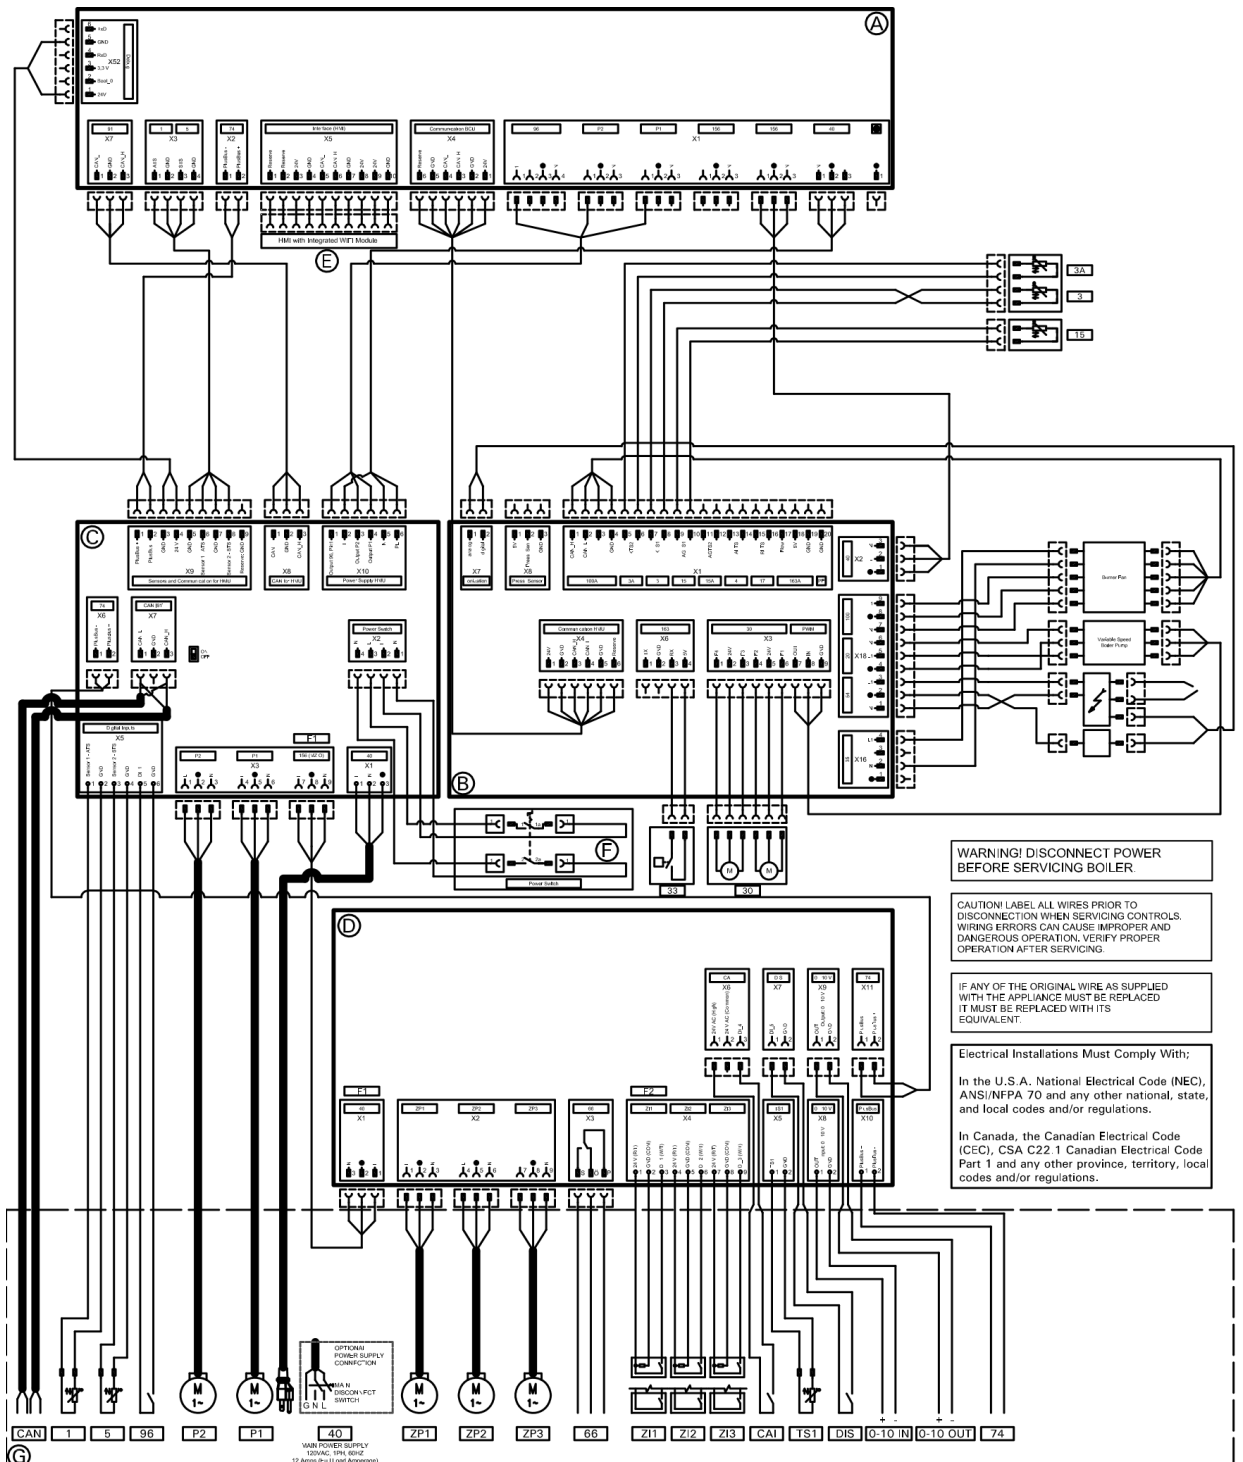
A

X52
6 FeD
5 GND
4 RxD
3 3.3 V
2 Reset_0
1 24V

X7
CAN_L GND CAN_H

X3
1 5
AI15 GND AI5S GND

X2
74
PlusBus - PlusBus +

X5
Interface (HMI)
Reserve Reserve 24V GND CAN_L CAN_H GND 24V 24V GND

X4
Communication BCU
Reserve GND CAN_L CAN_H GND 24V

X1
96 P2 P1 156 156 40

HMI with Integrated WiFi Module

E

3A
3
15

C

X9
Sensors and Communication for HMU
PlusBus - PlusBus + GND 24 V GND Sensor 1 - ATS Sensor 2 - ATS Reserved GND

X8
CAN for HMU
CAN GND CAN_H

X10
Power Supply HMU
Output 96, PH Output P2 Output P1 N PE

X6
74
PlusBus - PlusBus +

X7
CAN BY
CAN_L GND CAN_H

On
Off

X2
Power Switch

X5
Digital Inputs
Sensor 1 - ATS GND Sensor 2 - ATS GND GND GND

X3
P2 P1 156 (AT-O)

F1

X1
40

B

X7
Ionization

X8
Press. Sensor
5V Press. Sen GND

X1
CAN_H CAN_L GND 24V ATS2 AG ATS2 AI TS AI TS Flow GND GND
163A 3A 3 15 15A 4 17 163A

X4
Communication HMU

X6
163

X3
30 PWM

X2
X18
X16

Burner Fan
Variable Speed Boiler Pump

F

Power Switch

33
30

WARNING! DISCONNECT POWER BEFORE SERVICING BOILER.

CAUTION! LABEL ALL WIRES PRIOR TO DISCONNECTION WHEN SERVICING CONTROLS. WIRING ERRORS CAN CAUSE IMPROPER AND DANGEROUS OPERATION. VERIFY PROPER OPERATION AFTER SERVICING.

IF ANY OF THE ORIGINAL WIRE AS SUPPLIED WITH THE APPLIANCE MUST BE REPLACED IT MUST BE REPLACED WITH ITS EQUIVALENT.

Electrical Installations Must Comply With;

In the U.S.A. National Electrical Code (NEC), ANSI/NFPA 70 and any other national, state, and local codes and/or regulations.

In Canada, the Canadian Electrical Code (CEC), CSA C22.1 Canadian Electrical Code Part 1 and any other province, territory, local codes and/or regulations.

D

X6
CA

X7
DIS

X9
0 - 10 V

X11
74
PlusBus PlusBus +

F1
X1
40

X2
ZP1 ZP2 ZP3

X3
66

F2
X4
ZI1 ZI2 ZI3

X5
TS1

X8
0 - 10 V

X10
PlusBus

OPTIONAL POWER SUPPLY CONNECTION

MAIN DISCONNECT SWITCH

G N L

CAN 1 5 96 P2 P1 40 ZP1 ZP2 ZP3 66 ZI1 ZI2 ZI3 CAI TS1 DIS 0-10 IN 0-10 OUT 74

MAIN POWER SUPPLY 120VAC, 1PH, 60HZ 12 Amps (Full Load Amperage)

G